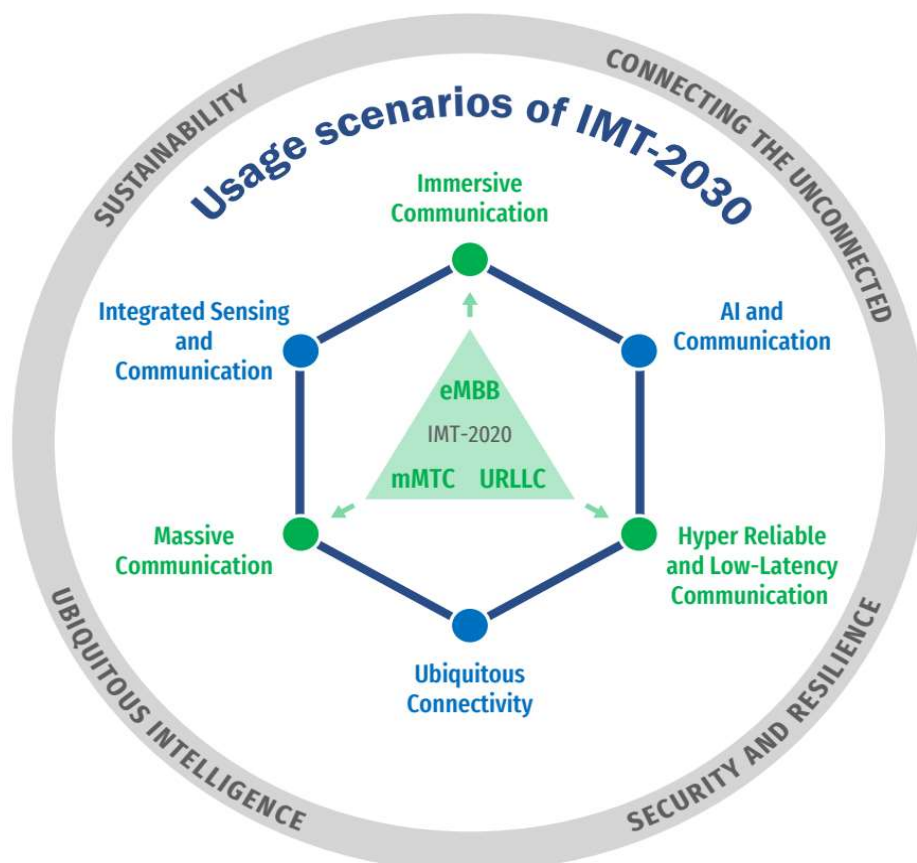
SUSTAINABILITY

CONNECTING THE UNCONNECTED

Usage scenarios of IMT-2030

Immersive Communication

Integrated Sensing and Communication

AI and Communication

eMBB

IMT-2020

mMTC URLLC

Massive Communication

Hyper Reliable and Low-Latency Communication

Ubiquitous Connectivity

UBIQUITOUS INTELLIGENCE

SECURITY AND RESILIENCE